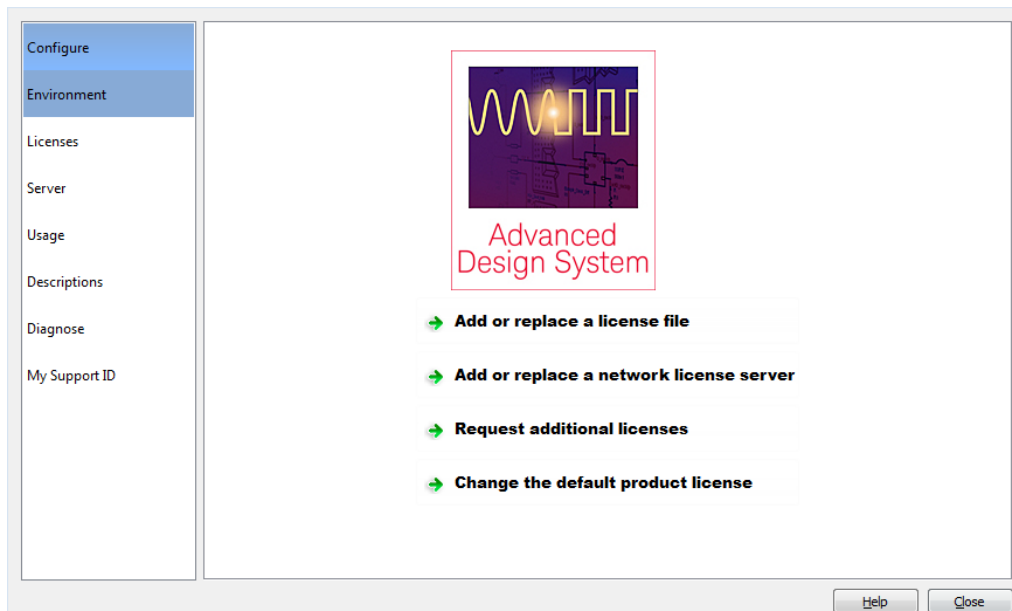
Configure
Environment
Licenses
Server
Usage
Descriptions
Diagnose
My Support ID

Advanced Design System

Add or replace a license file
Add or replace a network license server
Request additional licenses
Change the default product license

Help
Close